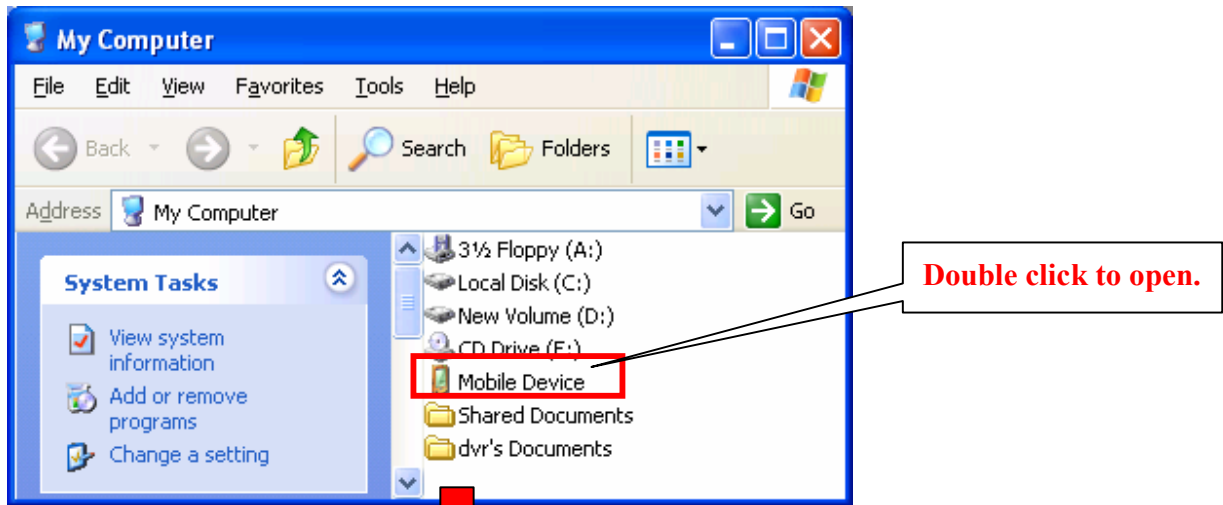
My Computer

File Edit View Favorites Tools Help

Back Search Folders

Address My Computer Go

System Tasks

View system information

Add or remove programs

Change a setting

3½ Floppy (A:)

Local Disk (C:)

New Volume (D:)

CD Drive (E:)

Mobile Device

Shared Documents

dvr's Documents

Double click to open.